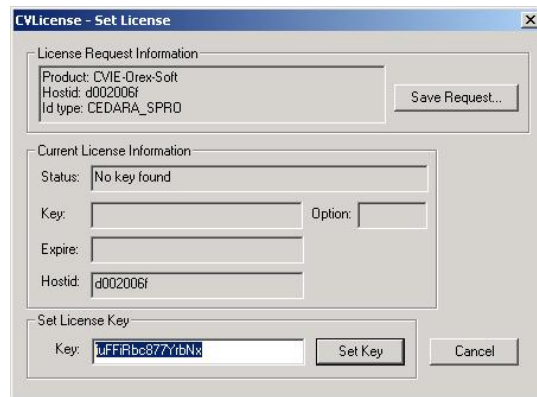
CVLicense - Set License

License Request Information
Product: CVIE-Orex-Soft
Hostid: d002006f
Id type: CEDARA_SPRO

Save Request...

Current License Information
Status: No key found
Key:
Option:
Expire:
Hostid: d002006f

Set License Key
Key: uFFiRbc877YrbNx
Set Key
Cancel